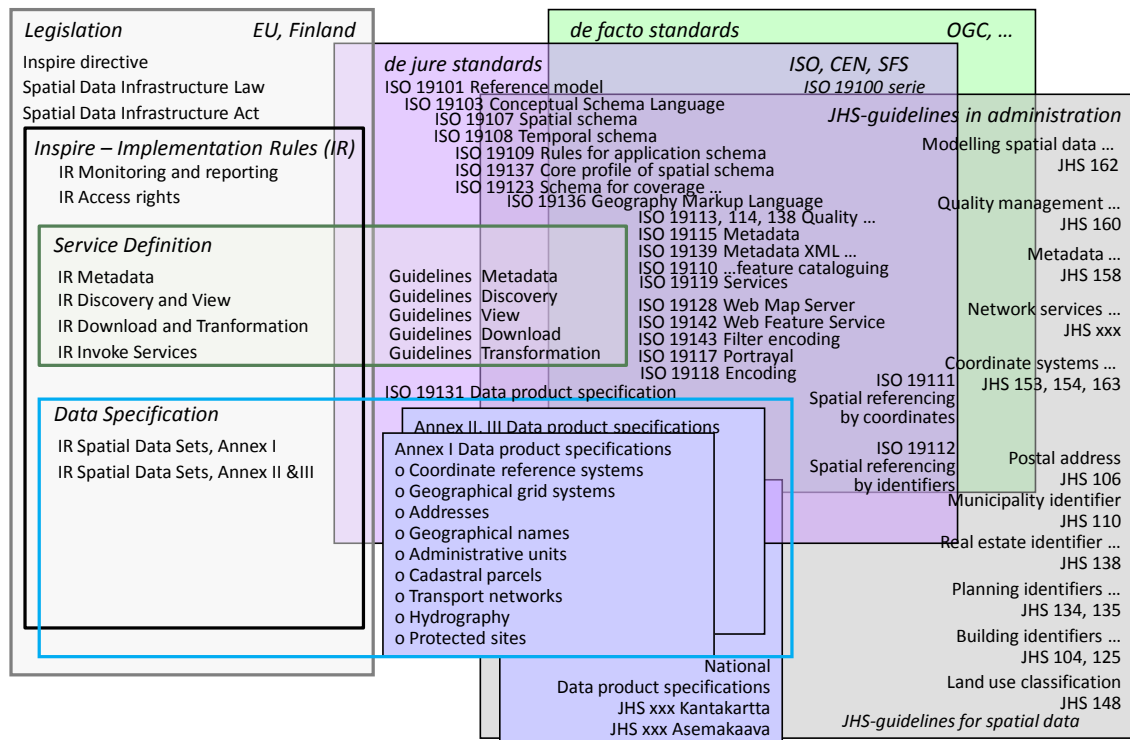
Legislation EU, Finland
Inspire directive
Spatial Data Infrastructure Law
Spatial Data Infrastructure Act

Inspire – Implementation Rules (IR)
IR Monitoring and reporting
IR Access rights

Service Definition
IR Metadata
IR Discovery and View
IR Download and Tranformation
IR Invoke Services

Data Specification
IR Spatial Data Sets, Annex I
IR Spatial Data Sets, Annex II &III

de facto standards OGC, …

de jure standards ISO, CEN, SFS
ISO 19100 serie
ISO 19101 Reference model
ISO 19103 Conceptual Schema Language
ISO 19107 Spatial schema
ISO 19108 Temporal schema
ISO 19109 Rules for application schema
ISO 19137 Core profile of spatial schema
ISO 19123 Schema for coverage …
ISO 19136 Geography Markup Language
ISO 19113, 114, 138 Quality …
ISO 19115 Metadata
ISO 19139 Metadata XML …
ISO 19110 …feature cataloguing
ISO 19119 Services
ISO 19128 Web Map Server
ISO 19142 Web Feature Service
ISO 19143 Filter encoding
ISO 19117 Portrayal
ISO 19118 Encoding

Guidelines Metadata
Guidelines Discovery
Guidelines View
Guidelines Download
Guidelines Transformation

ISO 19131 Data product specification
ISO 19111 Spatial referencing by coordinates
ISO 19112 Spatial referencing by identifiers

Annex II, III Data product specifications
Annex I Data product specifications
o Coordinate reference systems
o Geographical grid systems
o Addresses
o Geographical names
o Administrative units
o Cadastral parcels
o Transport networks
o Hydrography
o Protected sites

National
Data product specifications
JHS xxx Kantakartta
JHS xxx Asemakaava

JHS-guidelines in administration
Modelling spatial data … JHS 162
Quality management … JHS 160
Metadata … JHS 158
Network services … JHS xxx
Coordinate systems … JHS 153, 154, 163
Postal address JHS 106
Municipality identifier JHS 110
Real estate identifier … JHS 138
Planning identifiers … JHS 134, 135
Building identifiers … JHS 104, 125
Land use classification JHS 148
JHS-guidelines for spatial data